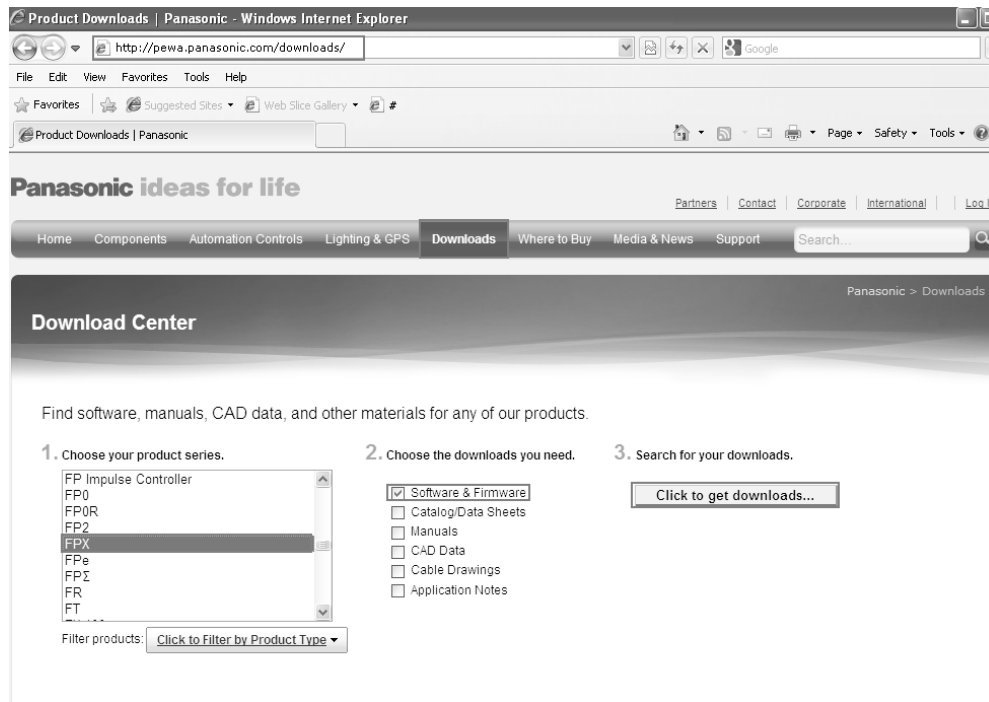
Product Downloads | Panasonic - Windows Internet Explorer

http://pewa.panasonic.com/downloads/

Google

File Edit View Favorites Tools Help

Favorites | Suggested Sites ▾ Web Slice Gallery ▾ #

Product Downloads | Panasonic

Page ▾ Safety ▾ Tools ▾

Panasonic ideas for life

Partners | Contact | Corporate | International | Log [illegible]

Home Components Automation Controls Lighting & GPS Downloads Where to Buy Media & News Support Search...

Panasonic > Downloads

Download Center

Find software, manuals, CAD data, and other materials for any of our products.

1. Choose your product series.

FP Impulse Controller
FP0
FP0R
FP2
FPX
FPe
FPΣ
FR
FT
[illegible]

Filter products: Click to Filter by Product Type ▾

2. Choose the downloads you need.

☑ Software & Firmware
☐ Catalog/Data Sheets
☐ Manuals
☐ CAD Data
☐ Cable Drawings
☐ Application Notes

3. Search for your downloads.

Click to get downloads...